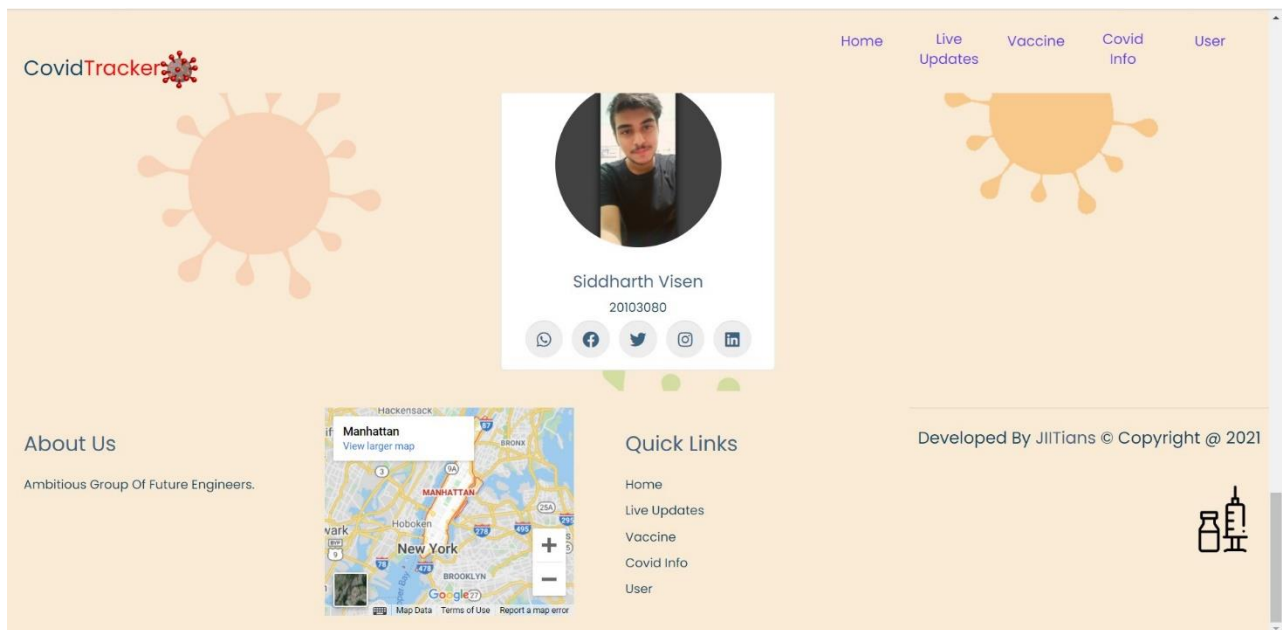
CovidTracker

Home
Live Updates
Vaccine
Covid Info
User

Siddharth Visen
20103080

About Us

Ambitious Group Of Future Engineers.

Hackensack
Manhattan
View larger map
BRONX
MANHATTAN
Hoboken
wark
New York
BROOKLYN
Google
Map Data Terms of Use Report a map error

Quick Links

Home
Live Updates
Vaccine
Covid Info
User

Developed By JIITians © Copyright @ 2021